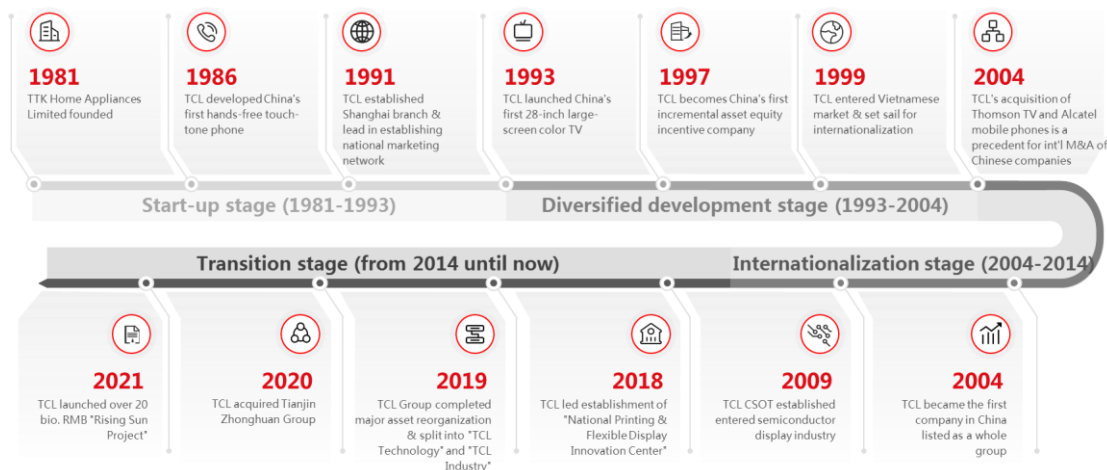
1981
TTK Home Appliances Limited founded

1986
TCL developed China's first hands-free touch-tone phone

1991
TCL established Shanghai branch & lead in establishing national marketing network

1993
TCL launched China's first 28-inch large-screen color TV

1997
TCL becomes China's first incremental asset equity incentive company

1999
TCL entered Vietnamese market & set sail for internationalization

2004
TCL's acquisition of Thomson TV and Alcatel mobile phones is a precedent for int'l M&A of Chinese companies

Start-up stage (1981-1993)

Diversified development stage (1993-2004)

Transition stage (from 2014 until now)

Internationalization stage (2004-2014)

2021
TCL launched over 20 bio. RMB "Rising Sun Project"

2020
TCL acquired Tianjin Zhonghuan Group

2019
TCL Group completed major asset reorganization & split into "TCL Technology" and "TCL Industry"

2018
TCL led establishment of "National Printing & Flexible Display Innovation Center"

2009
TCL CSOT established entered semiconductor display industry

2004
TCL became the first company in China listed as a whole group